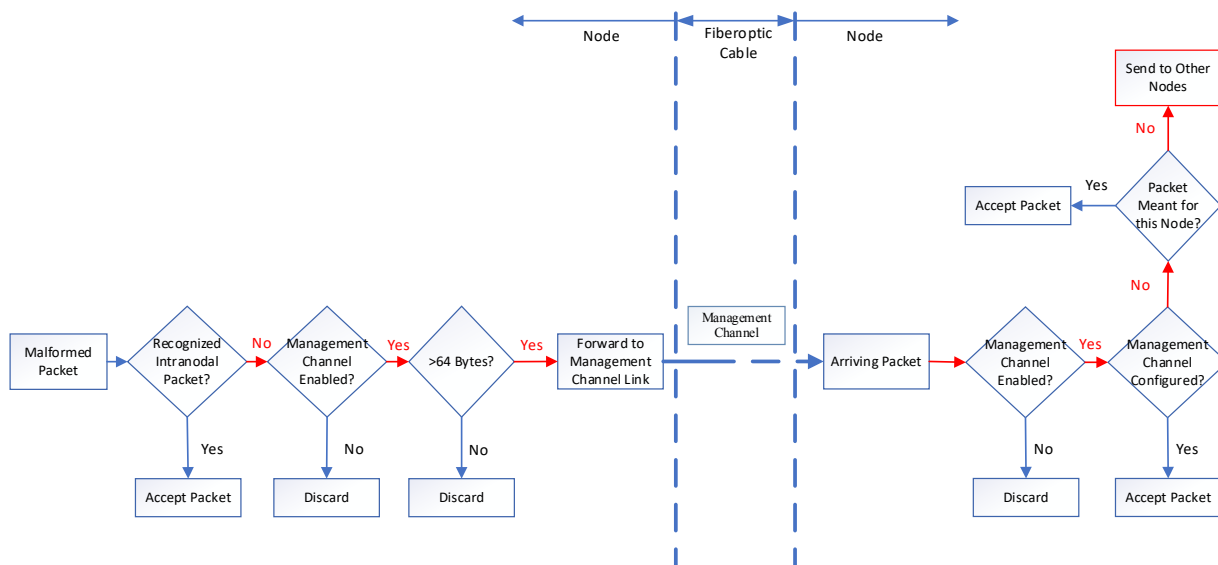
Node

Fiberoptic Cable

Node

Send to Other Nodes

No

Yes

Accept Packet

Packet Meant for this Node?

No

Management Channel

Malformed Packet

Recognized Intranodal Packet?

No

Management Channel Enabled?

Yes

>64 Bytes?

Yes

Forward to Management Channel Link

Arriving Packet

Management Channel Enabled?

Yes

Management Channel Configured?

Yes

Accept Packet

No

Discard

No

Discard

No

Discard

Yes

Accept Packet